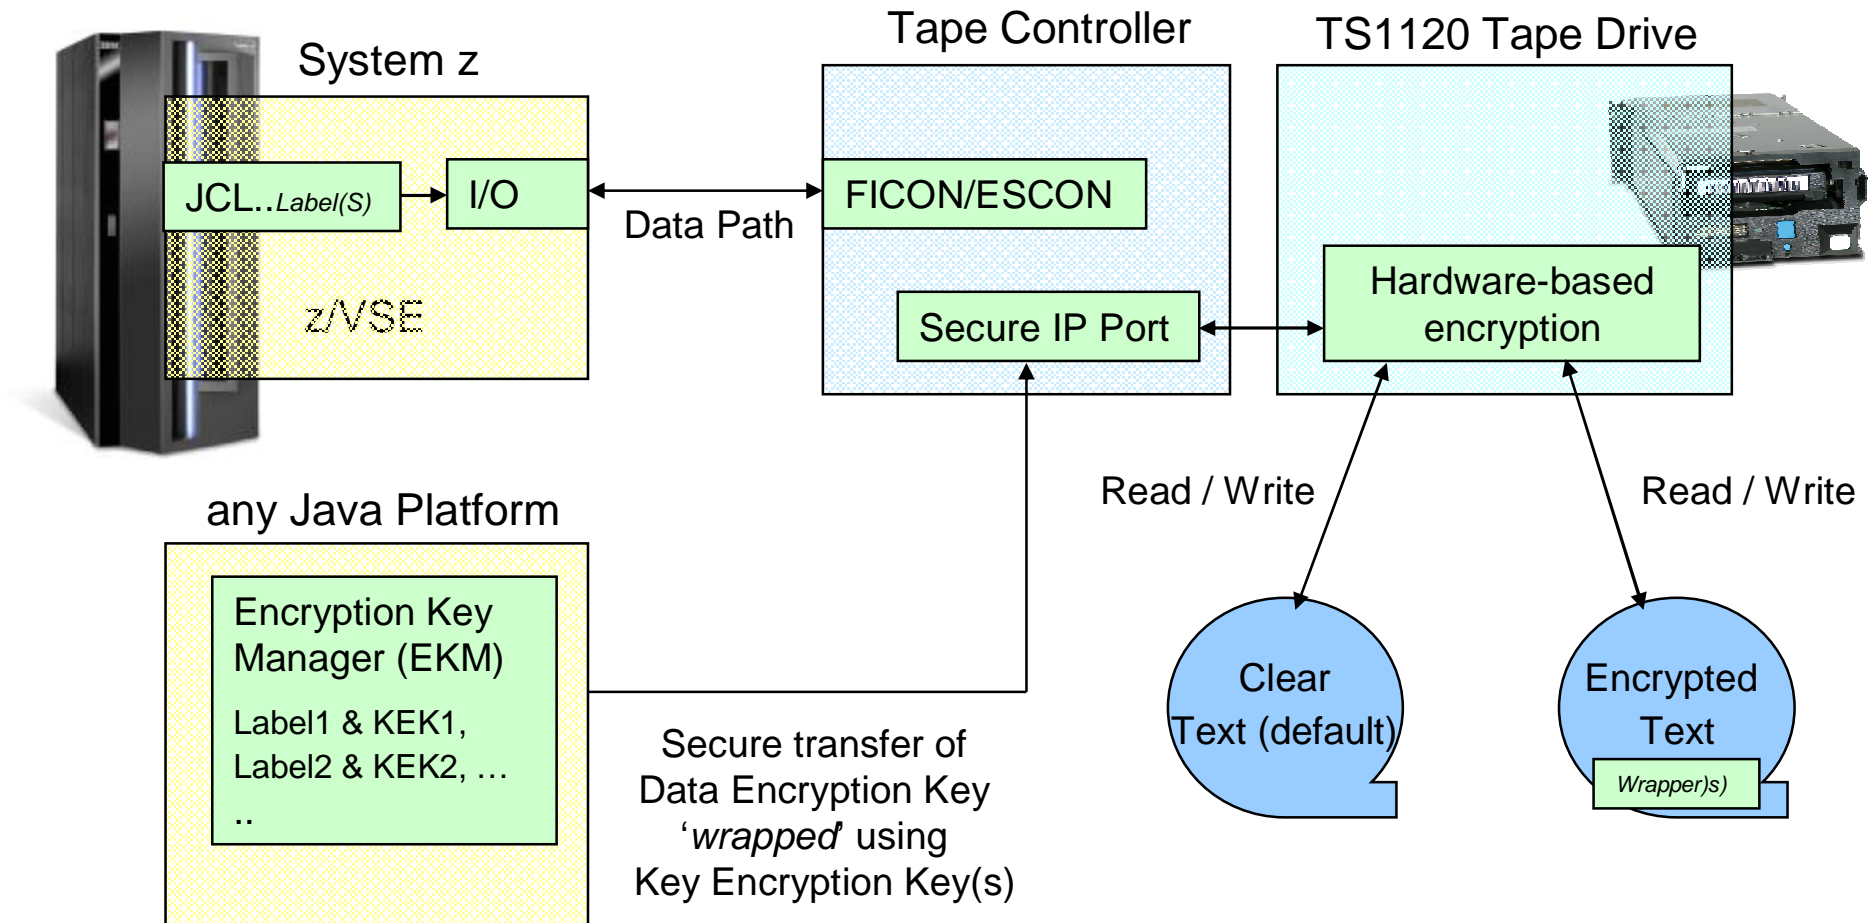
System z

JCL..Label(S)

I/O

z/VSE

Tape Controller

FICON/ESCON

Data Path

Secure IP Port

TS1120 Tape Drive

Hardware-based encryption

any Java Platform

Encryption Key Manager (EKM)

Label1 & KEK1,
Label2 & KEK2, …
..

Secure transfer of Data Encryption Key ‘wrapped’ using Key Encryption Key(s)

Read / Write

Read / Write

Clear Text (default)

Encrypted Text

Wrapper)s)